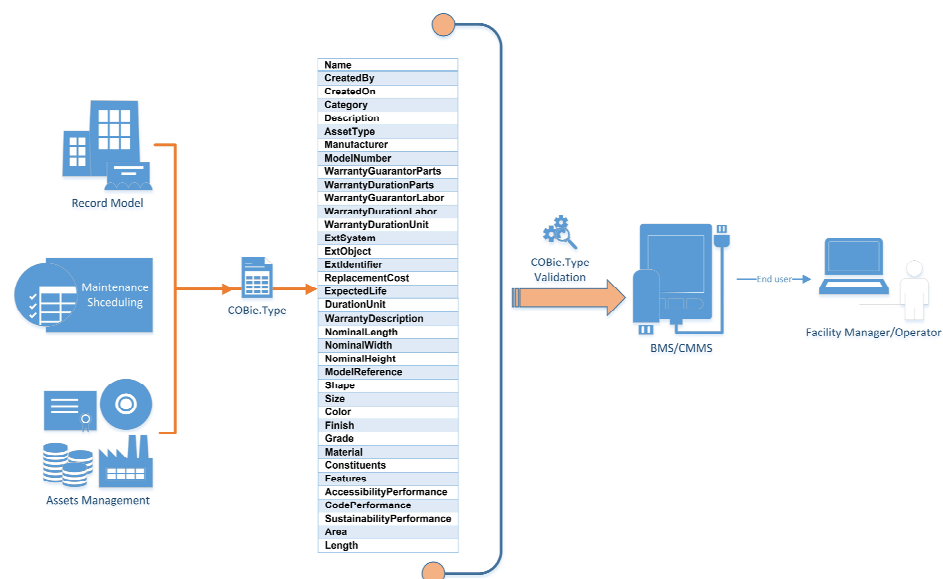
Record Model

Maintenance Shceduling

Assets Management

COBie.Type

| Name |
|---|
| CreatedBy |
| CreatedOn |
| Category |
| Description |
| AssetType |
| Manufacturer |
| ModelNumber |
| WarrantyGuarantorParts |
| WarrantyDurationParts |
| WarrantyGuarantorLabor |
| WarrantyDurationLabor |
| WarrantyDurationUnit |
| ExtSystem |
| ExtObject |
| ExtIdentifier |
| ReplacementCost |
| ExpectedLife |
| DurationUnit |
| WarrantyDescription |
| NominalLength |
| NominalWidth |
| NominalHeight |
| ModelReference |
| Shape |
| Size |
| Color |
| Finish |
| Grade |
| Material |
| Constituents |
| Features |
| AccessibilityPerformance |
| CodePerformance |
| SustainabilityPerformance |
| Area |
| Length |

COBie.Type Validation

BMS/CMMS

End user

Facility Manager/Operator